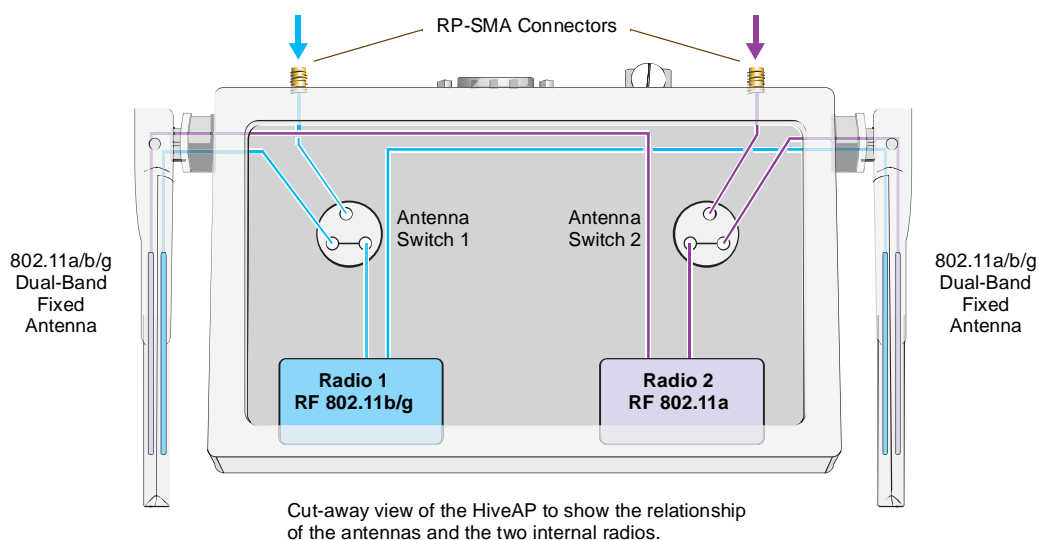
RP-SMA Connectors

802.11a/b/g Dual-Band Fixed Antenna

Antenna Switch 1

Antenna Switch 2

802.11a/b/g Dual-Band Fixed Antenna

Radio 1
RF 802.11b/g

Radio 2
RF 802.11a

Cut-away view of the HiveAP to show the relationship of the antennas and the two internal radios.